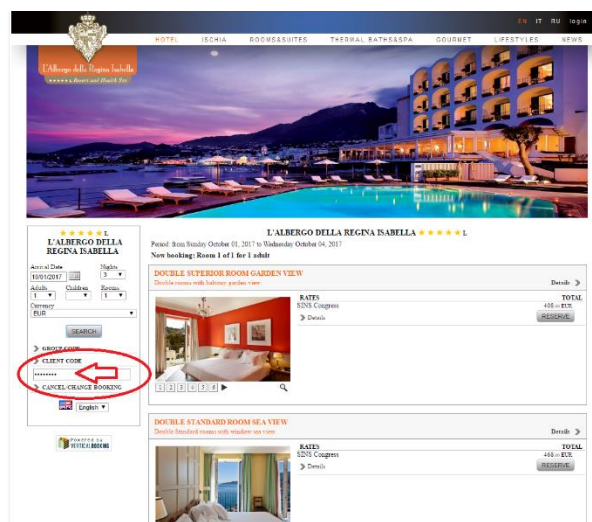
EN IT RU login

HOTEL ISCHIA ROOMS&SUITES THERMAL BATHS&SPA GOURMET LIFESTYLES NEWS

L'Albergo della Regina Isabella
★★★★★ Resort and Health Spa

★★★★★L
L'ALBERGO DELLA REGINA ISABELLA

Arrival Date
10/01/2017
Nights
3
Adults
1
Children
Rooms
1
Currency
EUR

SEARCH

GROUP CODE
CLIENT CODE
••••••••
CANCEL/CHANGE BOOKING

English

POWERED BY VERTICALBOOKING

L'ALBERGO DELLA REGINA ISABELLA ★★★★★L
Period: from Sunday October 01, 2017 to Wednesday October 04, 2017
Now booking: Room 1 of 1 for 1 adult

DOUBLE SUPERIOR ROOM GARDEN VIEW
Double rooms with balcony garden view
Details

RATES
SINS Congress
Details
TOTAL
408.00 EUR
RESERVE

1 2 3 4 5 6

DOUBLE STANDARD ROOM SEA VIEW
Double standard rooms with window sea view
Details

RATES
SINS Congress
Details
TOTAL
468.00 EUR
RESERVE